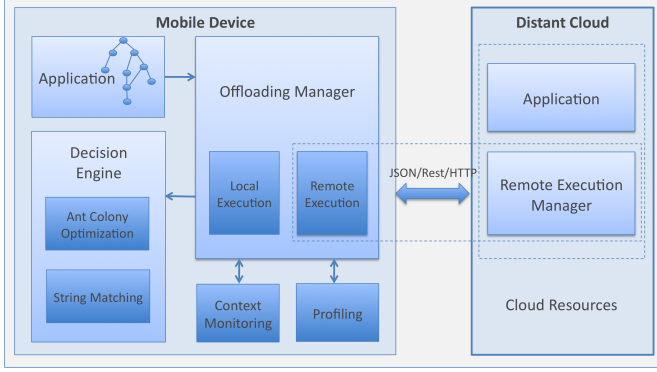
Mobile Device

Application

Offloading Manager

Decision Engine

Ant Colony Optimization

String Matching

Local Execution

Remote Execution

Context Monitoring

Profiling

JSON/Rest/HTTP

Distant Cloud

Application

Remote Execution Manager

Cloud Resources